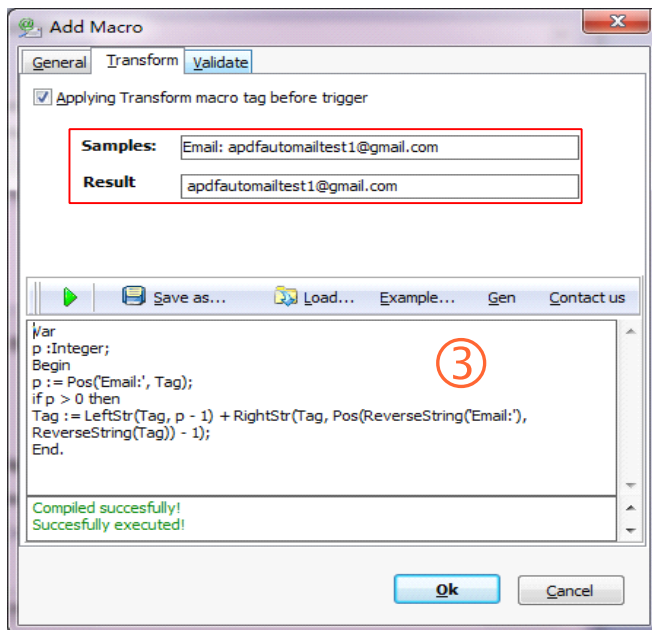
Add Macro

General Transform Validate

Applying Transform macro tag before trigger

Samples: Email: apdfautomailtest1@gmail.com

Result apdfautomailtest1@gmail.com

Save as... Load... Example... Gen Contact us

Var
p :Integer;
Begin
p := Pos('Email:', Tag);
if p > 0 then
Tag := LeftStr(Tag, p - 1) + RightStr(Tag, Pos(ReverseString('Email:'), ReverseString(Tag)) - 1);
End.

③

Compiled succesfully!
Succesfully executed!

Ok Cancel